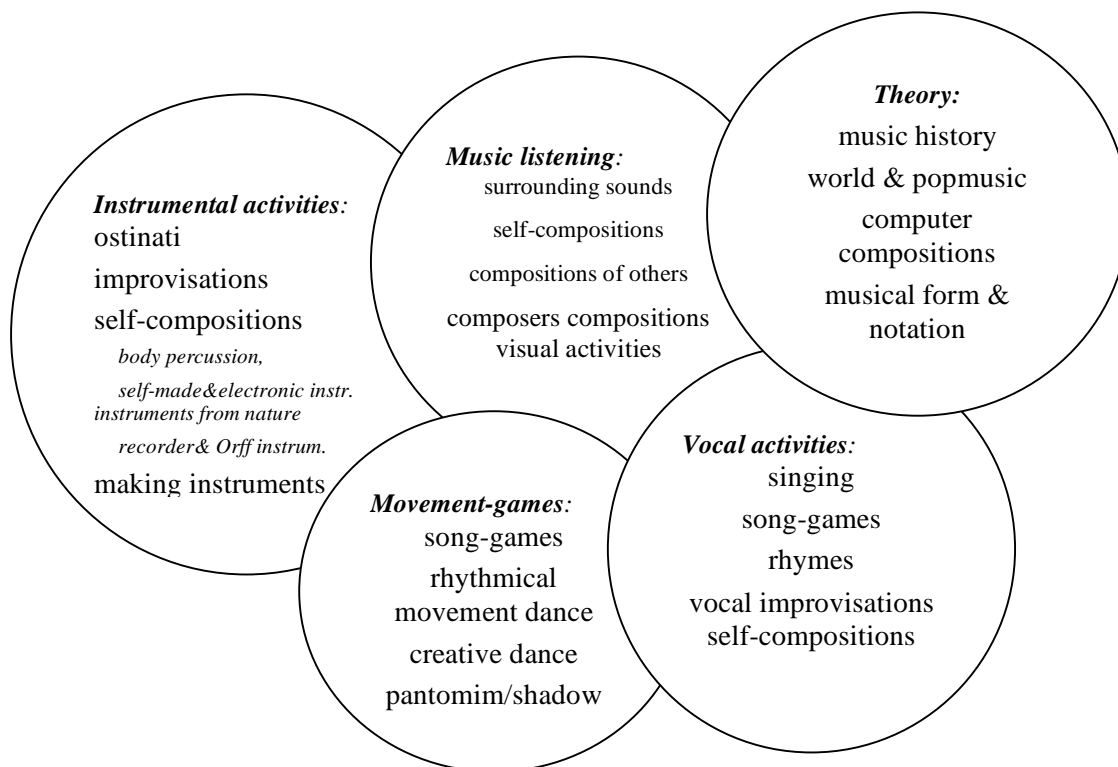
Instrumental activities:
ostinati
improvisations
self-compositions
body percussion,
self-made&electronic instr.
instruments from nature
recorder& Orff instrum.
making instruments

Music listening:
surrounding sounds
self-compositions
compositions of others
composers compositions
visual activities

Theory:
music history
world & popmusic
computer compositions
musical form & notation

Movement-games:
song-games
rhythmical movement dance
creative dance
pantomim/shadow

Vocal activities:
singing
song-games
rhymes
vocal improvisations
self-compositions